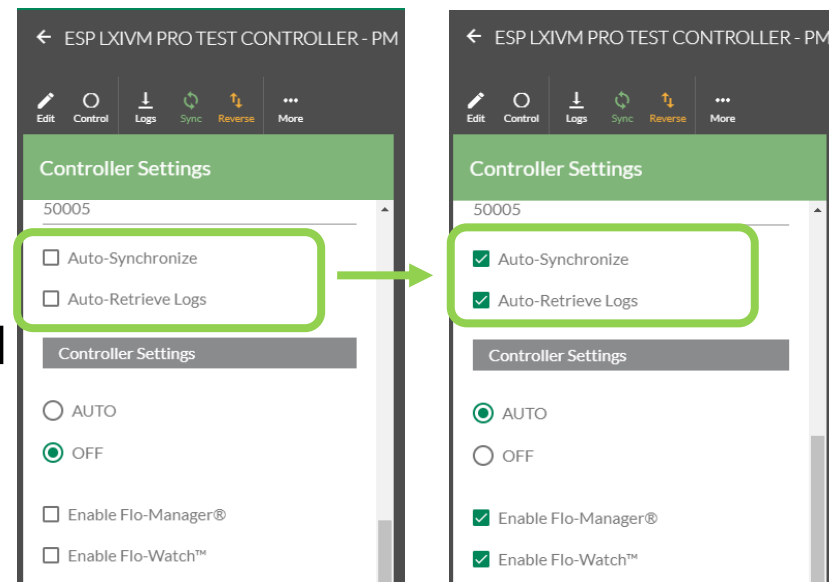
← ESP LXIVM PRO TEST CONTROLLER - PM

Edit Control Logs Sync Reverse More

Controller Settings

50005

Auto-Synchronize

Auto-Retrieve Logs

Controller Settings

AUTO

OFF

Enable Flo-Manager®

Enable Flo-Watch™

← ESP LXIVM PRO TEST CONTROLLER - PM

Edit Control Logs Sync Reverse More

Controller Settings

50005

Auto-Synchronize

Auto-Retrieve Logs

Controller Settings

AUTO

OFF

Enable Flo-Manager®

Enable Flo-Watch™